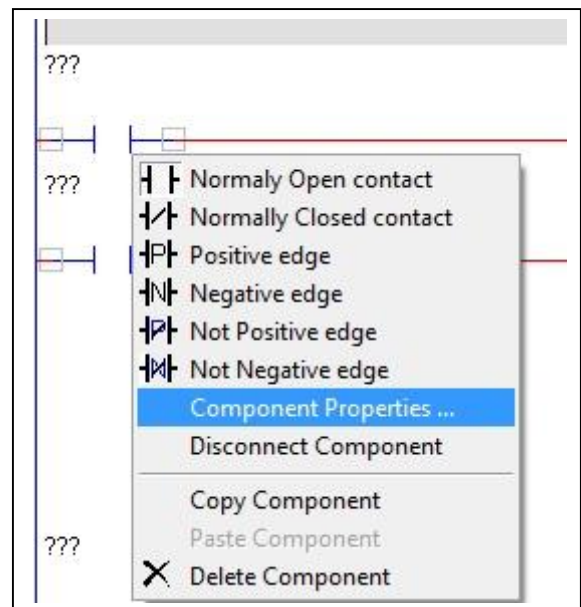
???

???

Normaly Open contact
Normally Closed contact
Positive edge
Negative edge
Not Positive edge
Not Negative edge
Component Properties ...
Disconnect Component
Copy Component
Paste Component
Delete Component

???